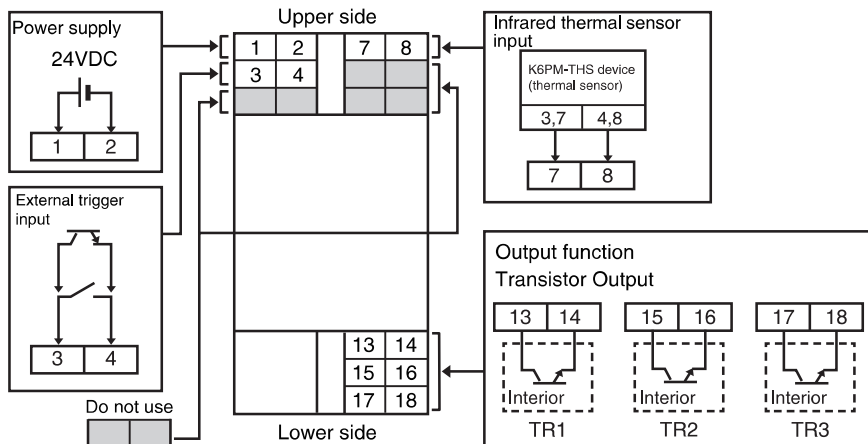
Power supply

24VDC

1 2

External trigger input

3 4

Do not use

Upper side

1 2 7 8

3 4

13 14

15 16

17 18

Lower side

Infrared thermal sensor input

K6PM-THS device (thermal sensor)

3,7 4,8

7 8

Output function

Transistor Output

13 14

Interior

TR1

15 16

Interior

TR2

17 18

Interior

TR3